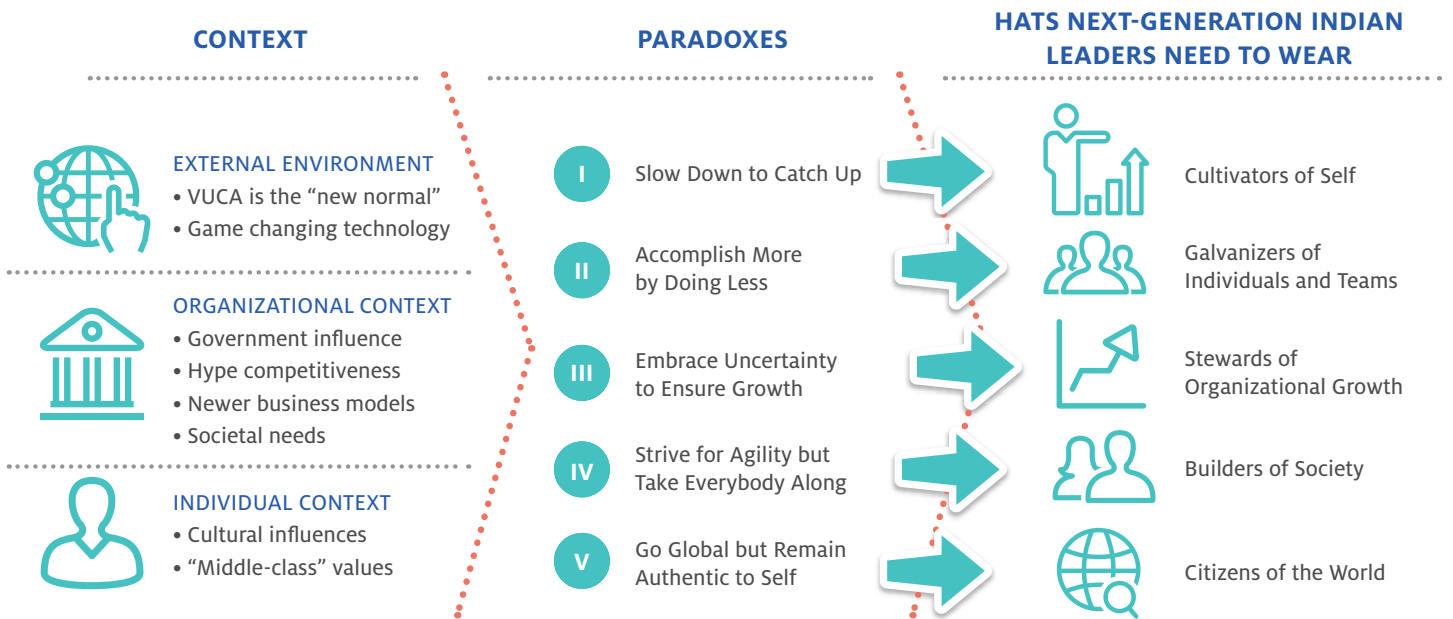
CONTEXT

PARADOXES

HATS NEXT-GENERATION INDIAN LEADERS NEED TO WEAR

EXTERNAL ENVIRONMENT
• VUCA is the "new normal"
• Game changing technology

ORGANIZATIONAL CONTEXT
• Government influence
• Hype competitiveness
• Newer business models
• Societal needs

INDIVIDUAL CONTEXT
• Cultural influences
• "Middle-class" values

I Slow Down to Catch Up

II Accomplish More by Doing Less

III Embrace Uncertainty to Ensure Growth

IV Strive for Agility but Take Everybody Along

V Go Global but Remain Authentic to Self

Cultivators of Self

Galvanizers of Individuals and Teams

Stewards of Organizational Growth

Builders of Society

Citizens of the World